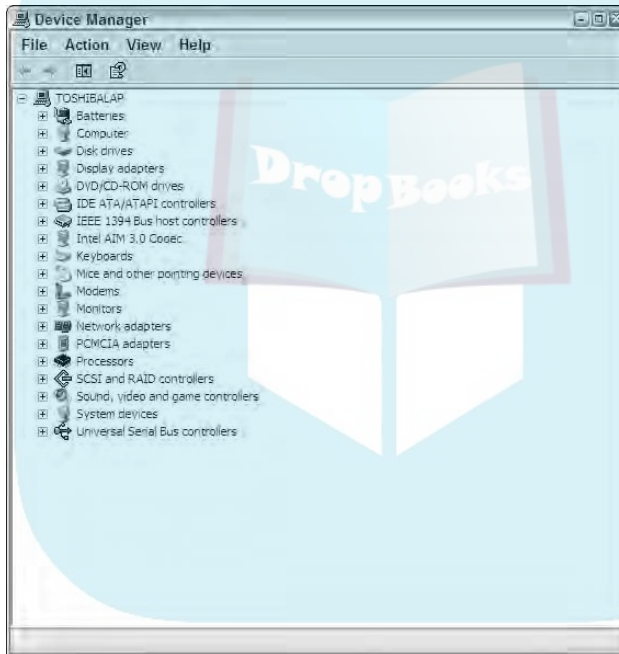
Device Manager

File Action View Help

TOSHIBALAP
Batteries
Computer
Disk drives
Display adapters
DVD/CD-ROM drives
IDE ATA/ATAPI controllers
IEEE 1394 Bus host controllers
Intel AIM 3.0 Codec
Keyboards
Mice and other pointing devices
Modems
Monitors
Network adapters
PCMCIA adapters
Processors
SCSI and RAID controllers
Sound, video and game controllers
System devices
Universal Serial Bus controllers

DropBooks